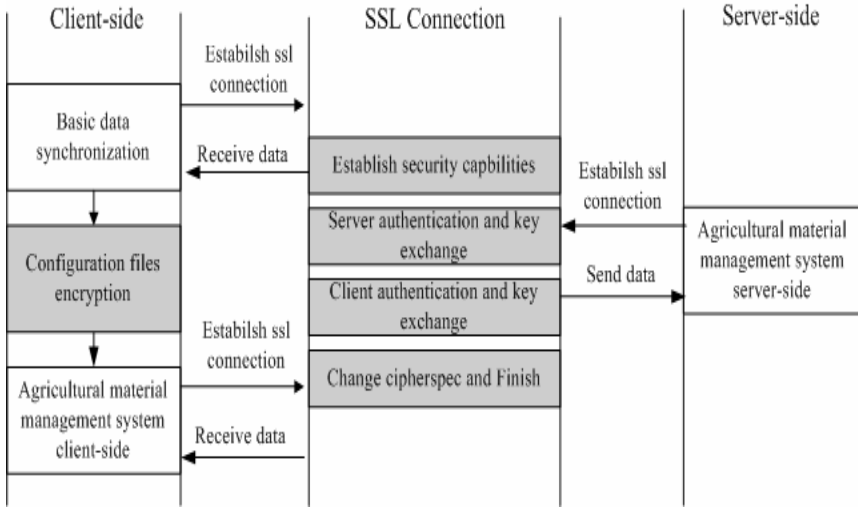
Client-side

SSL Connection

Server-side

Estabilsh ssl connection

Basic data synchronization

Receive data

Establish security capbilities

Estabilsh ssl connection

Server authentication and key exchange

Agricultural material management system server-side

Configuration files encryption

Send data

Client authentication and key exchange

Estabilsh ssl connection

Agricultural material management system client-side

Change cipherspec and Finish

Receive data